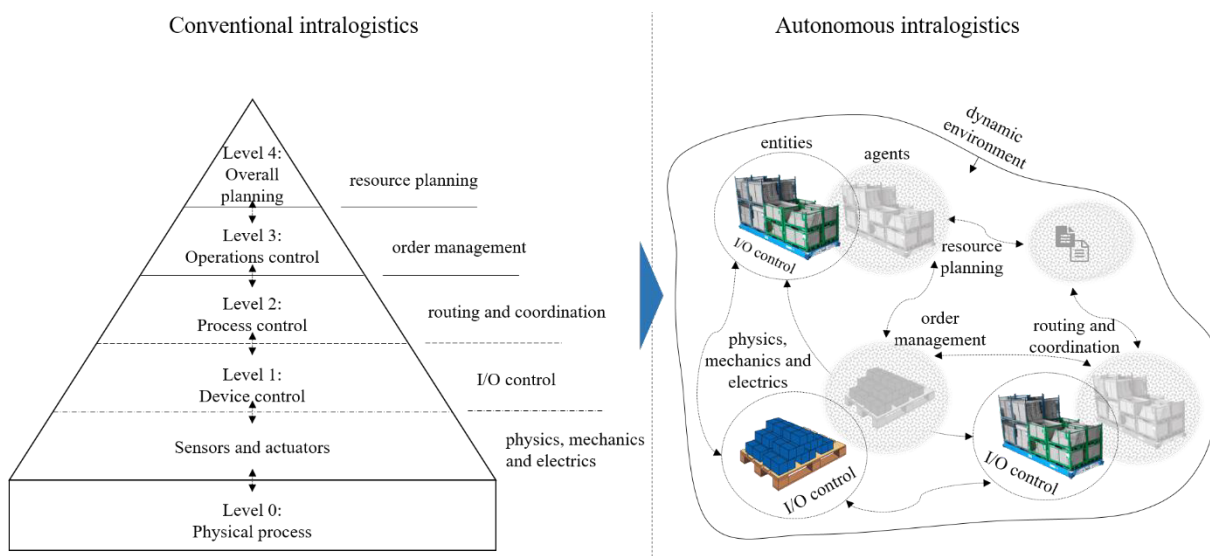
Conventional intralogistics

Level 4: Overall planning

resource planning

Level 3: Operations control

order management

Level 2: Process control

routing and coordination

Level 1: Device control

I/O control

Sensors and actuators

physics, mechanics and electrics

Level 0: Physical process

Autonomous intralogistics

dynamic environment

entities

agents

I/O control

resource planning

physics, mechanics and electrics

order management

routing and coordination

I/O control

I/O control